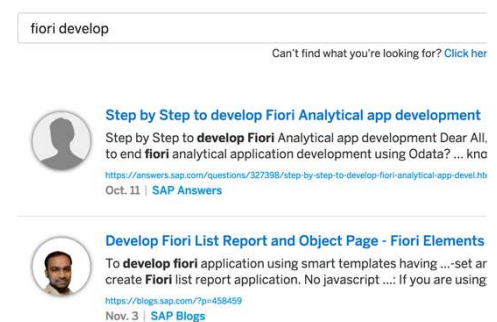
fiori develop

Can't find what you're looking for? Click her

Step by Step to develop Fiori Analytical app development

Step by Step to **develop Fiori** Analytical app development Dear All, to end **fiori** analytical application development using Odata? ... kno

https://answers.sap.com/questions/327398/step-by-step-to-develop-fiori-analytical-app-devel.htr

Oct. 11 | SAP Answers

Develop Fiori List Report and Object Page - Fiori Elements

To **develop fiori** application using smart templates having ...-set ar create **Fiori** list report application. No javascript ...: If you are using

https://blogs.sap.com/?p=458459

Nov. 3 | SAP Blogs